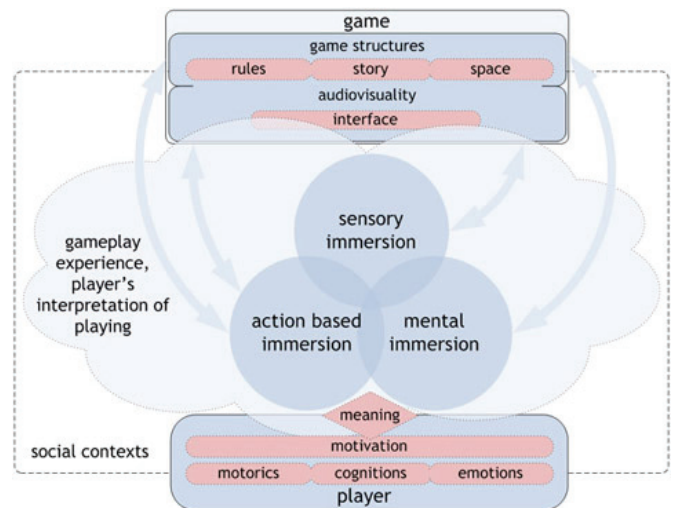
game

game structures

rules

story

space

audiovisuality

interface

sensory immersion

gameplay experience, player's interpretation of playing

action based immersion

mental immersion

meaning

social contexts

motivation

motorics

cognitions

emotions

player